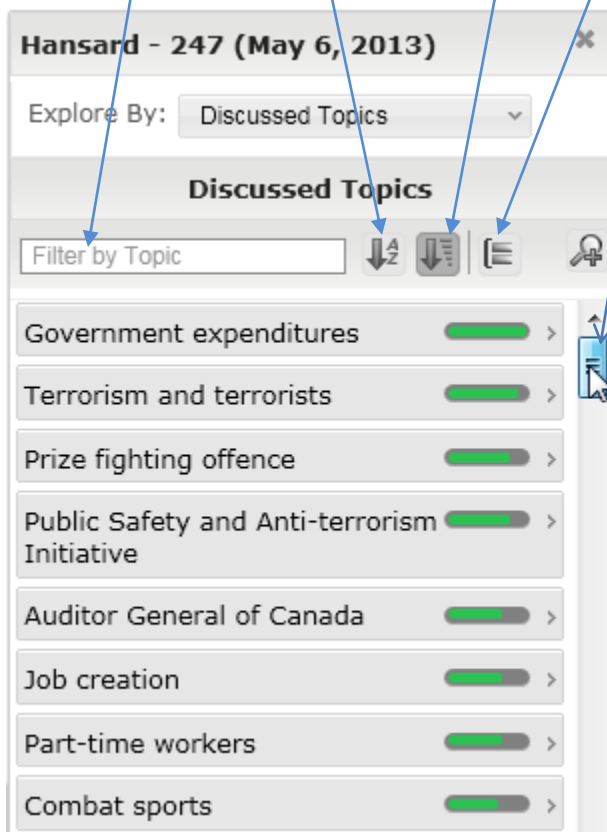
Hansard - 247 (May 6, 2013)

Explore By: Discussed Topics

Discussed Topics

Filter by Topic

Government expenditures

Terrorism and terrorists

Prize fighting offence

Public Safety and Anti-terrorism Initiative

Auditor General of Canada

Job creation

Part-time workers

Combat sports